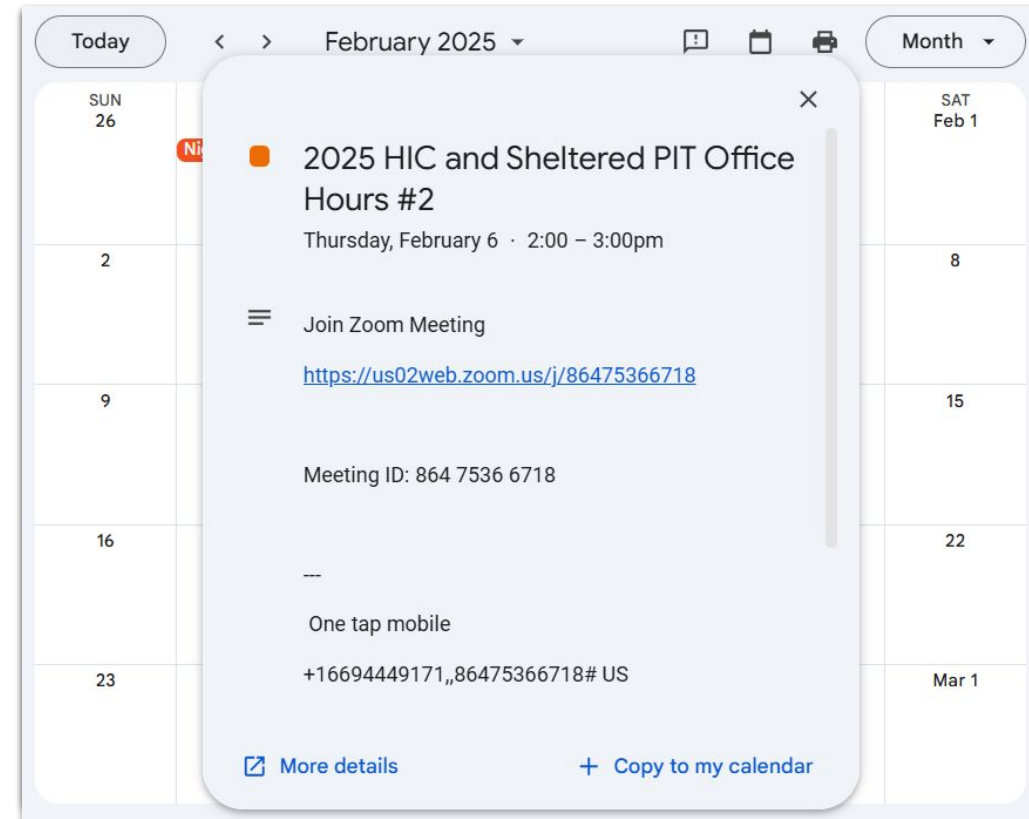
Today < > February 2025 ▾ Month ▾

SUN
26

Ni

2

9

16

23

SAT
Feb 1

8

15

22

Mar 1

×

2025 HIC and Sheltered PIT Office Hours #2

Thursday, February 6 · 2:00 – 3:00pm

Join Zoom Meeting

https://us02web.zoom.us/j/86475366718

Meeting ID: 864 7536 6718

---

One tap mobile

+16694449171,,86475366718# US

More details

+ Copy to my calendar